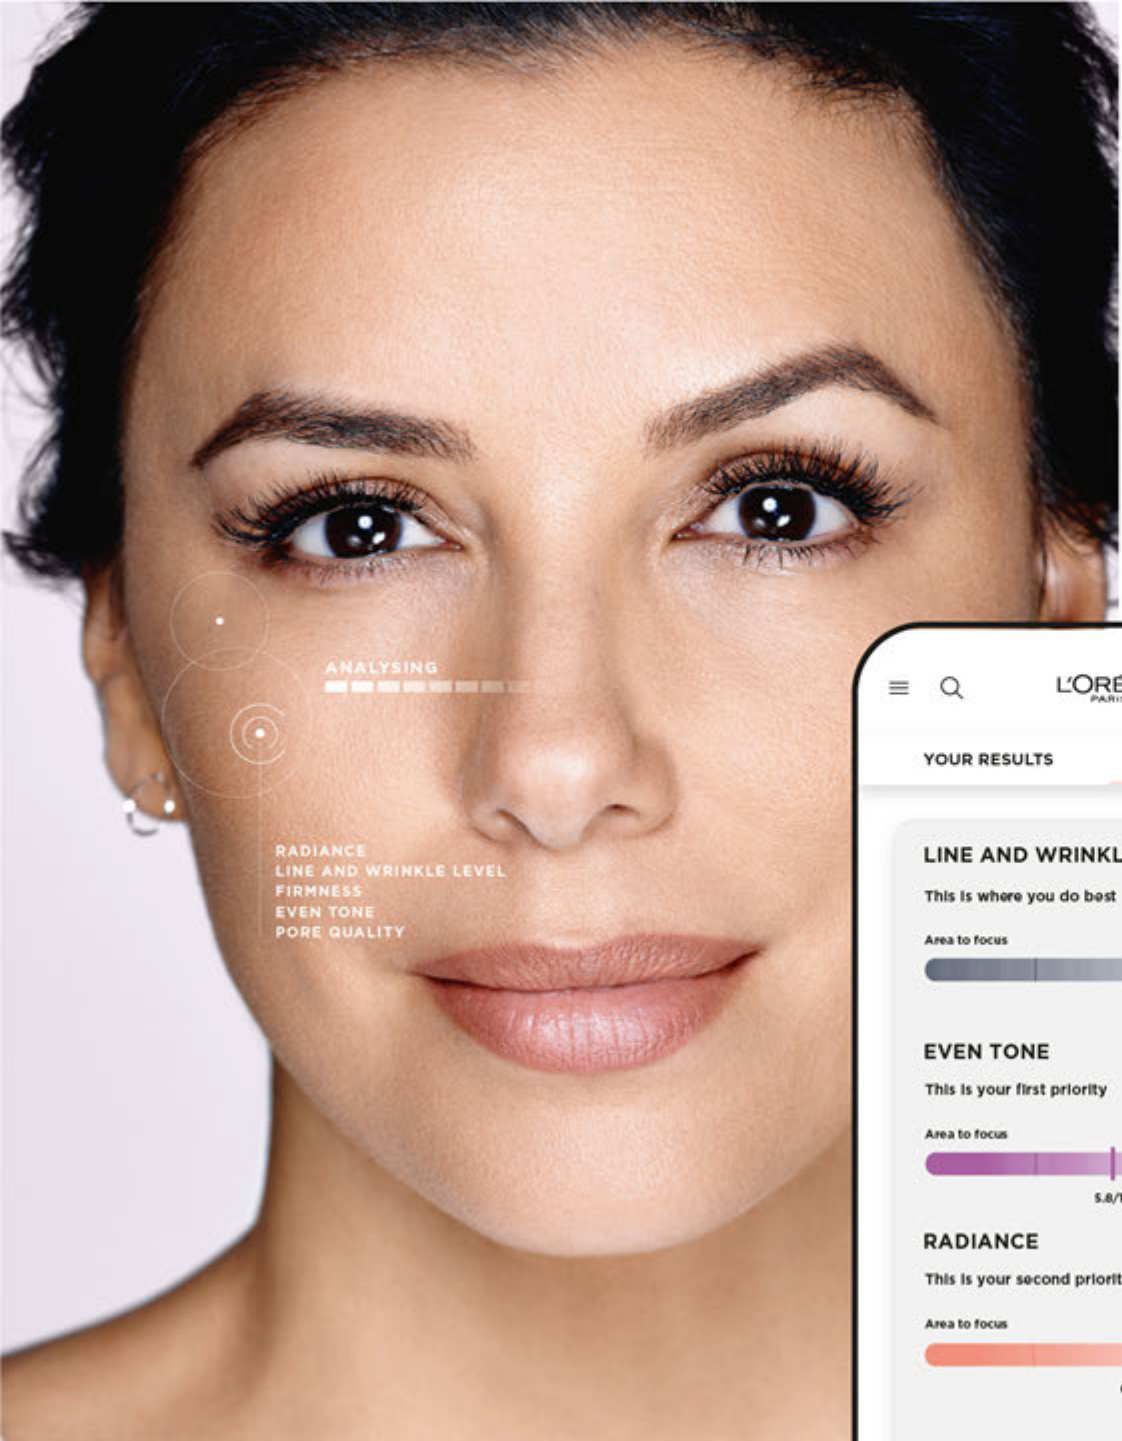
ANALYSING

RADIANCE
LINE AND WRINKLE LEVEL
FIRMNESS
EVEN TONE
PORE QUALITY

L'ORÉ
PARIS

YOUR RESULTS

LINE AND WRINKL
This is where you do best
Area to focus

EVEN TONE
This is your first priority
Area to focus
5.8/1

RADIANCE
This is your second priorit
Area to focus